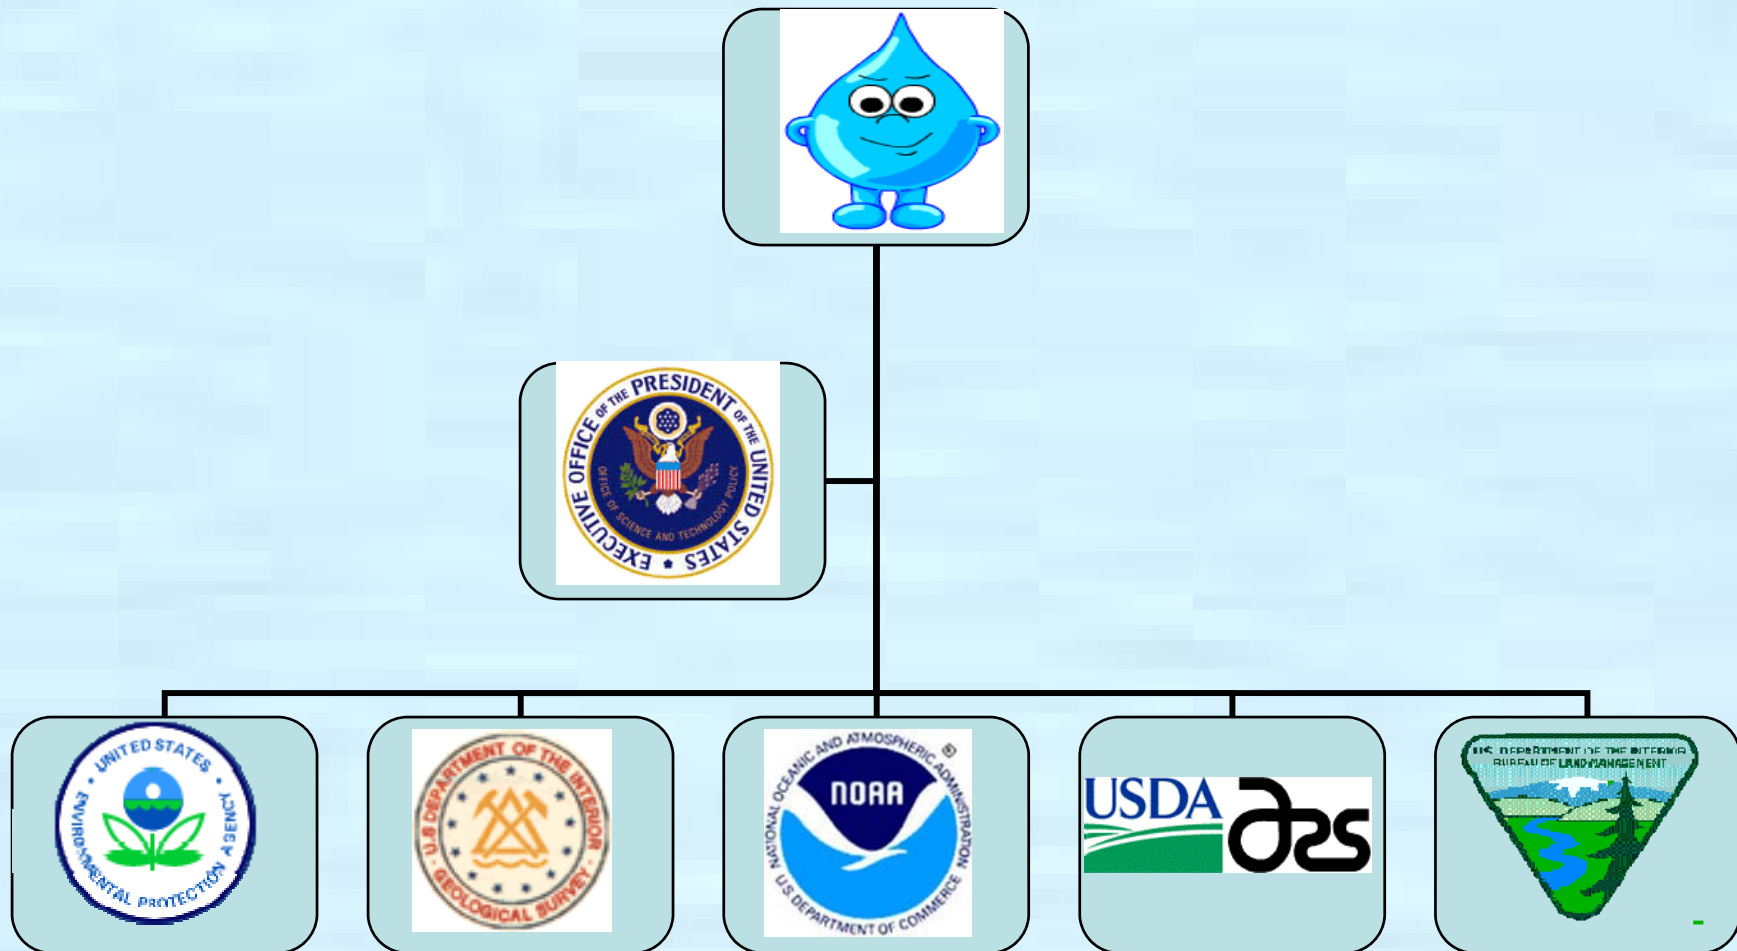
EXECUTIVE OFFICE OF THE PRESIDENT OF THE UNITED STATES
OFFICE OF SCIENCE AND TECHNOLOGY POLICY

UNITED STATES ENVIRONMENTAL PROTECTION AGENCY

U.S. DEPARTMENT OF THE INTERIOR GEOLOGICAL SURVEY

NATIONAL OCEANIC AND ATMOSPHERIC ADMINISTRATION
NOAA
U.S. DEPARTMENT OF COMMERCE

USDA ARS

U.S. DEPARTMENT OF THE INTERIOR
BUREAU OF LAND MANAGEMENT